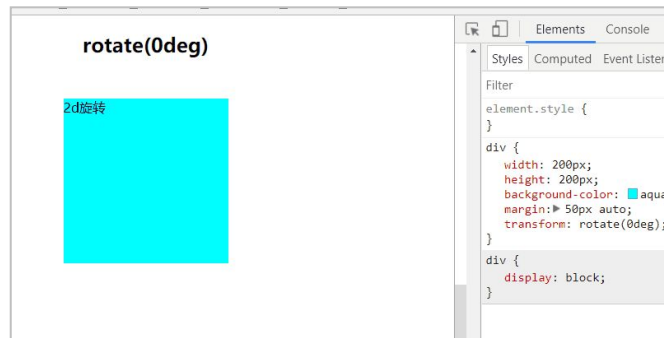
rotate(0deg)

2d旋转

Elements Console

Styles Computed Event Lister

Filter

element.style {
}

div {
width: 200px;
height: 200px;
background-color: aqua
margin: ▶ 50px auto;
transform: rotate(0deg);
}

div {
display: block;
}